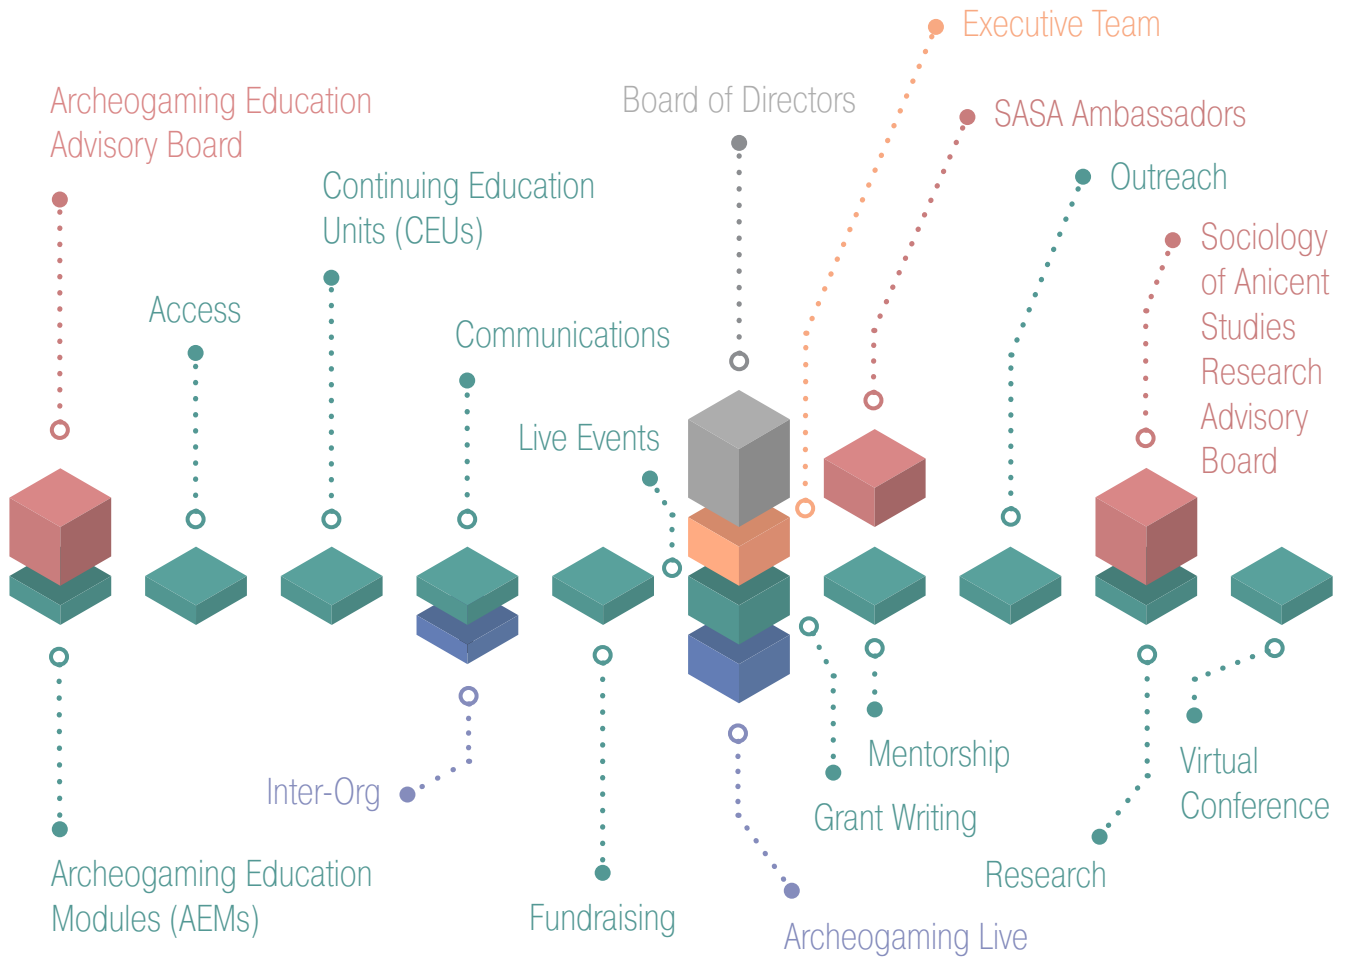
Executive Team

Archeogaming Education Advisory Board

Board of Directors

SASA Ambassadors

Continuing Education Units (CEUs)

Outreach

Sociology of Anicent Studies Research Advisory Board

Access

Communications

Live Events

Inter-Org

Mentorship

Virtual Conference

Grant Writing

Research

Archeogaming Education Modules (AEMs)

Fundraising

Archeogaming Live